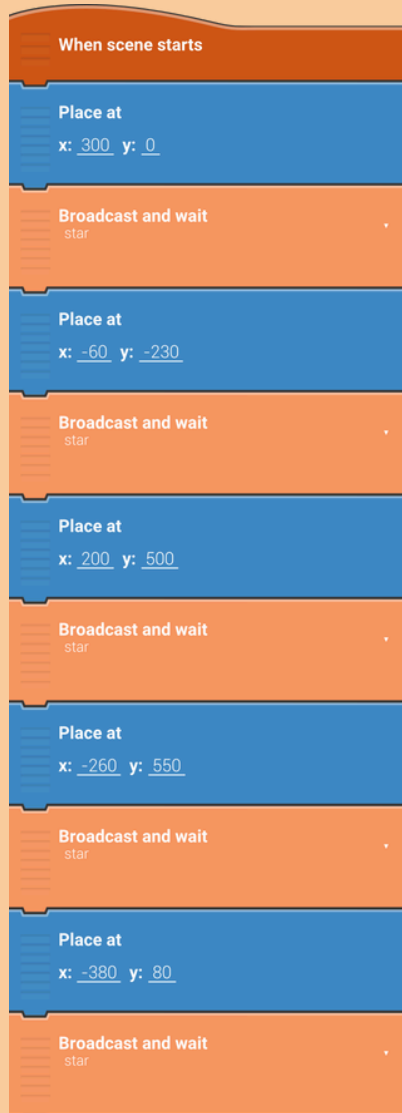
When scene starts

Place at
x: 300 y: 0

Broadcast and wait
star

Place at
x: -60 y: -230

Broadcast and wait
star

Place at
x: 200 y: 500

Broadcast and wait
star

Place at
x: -260 y: 550

Broadcast and wait
star

Place at
x: -380 y: 80

Broadcast and wait
star